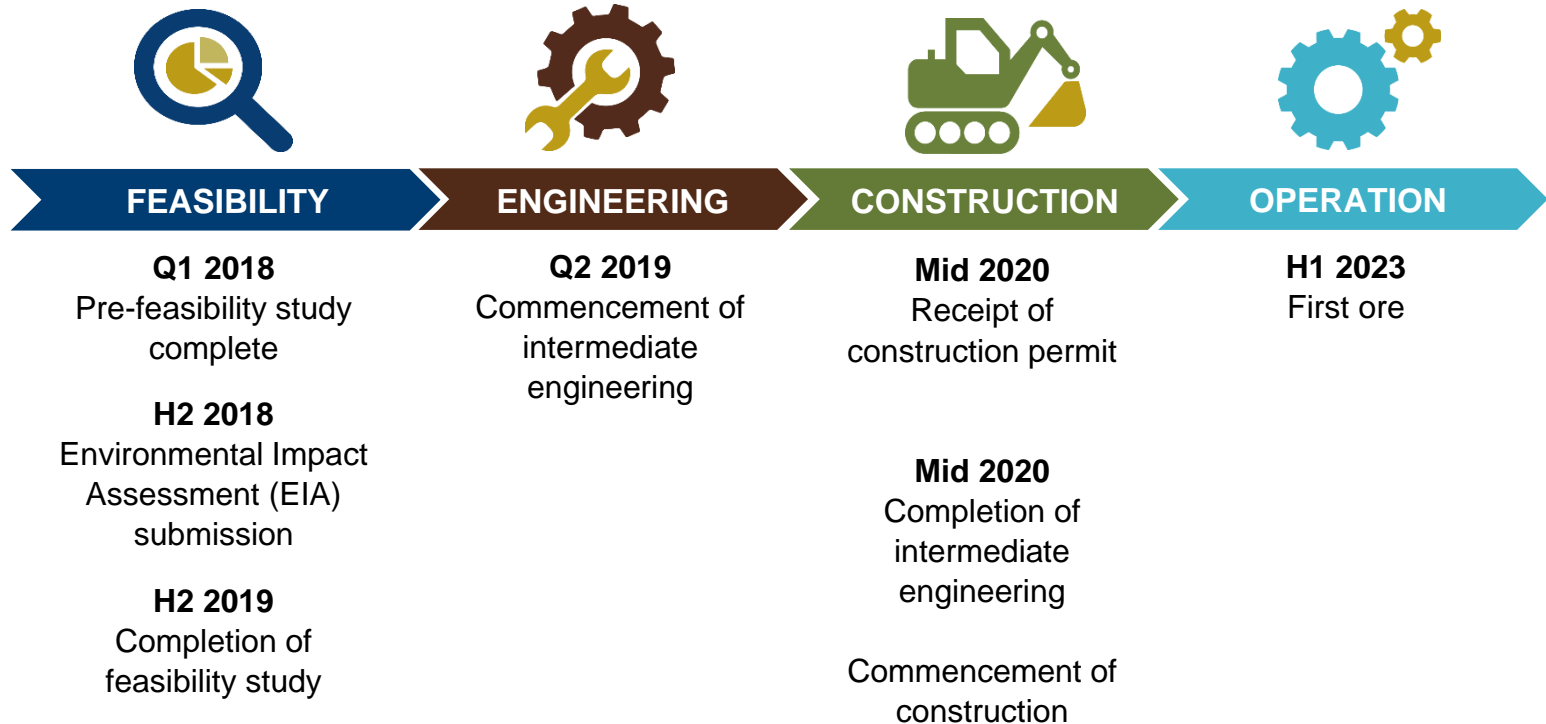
FEASIBILITY

Q1 2018
Pre-feasibility study complete

H2 2018
Environmental Impact Assessment (EIA) submission

H2 2019
Completion of feasibility study

ENGINEERING

Q2 2019
Commencement of intermediate engineering

CONSTRUCTION

Mid 2020
Receipt of construction permit

Mid 2020
Completion of intermediate engineering

Commencement of construction

OPERATION

H1 2023
First ore